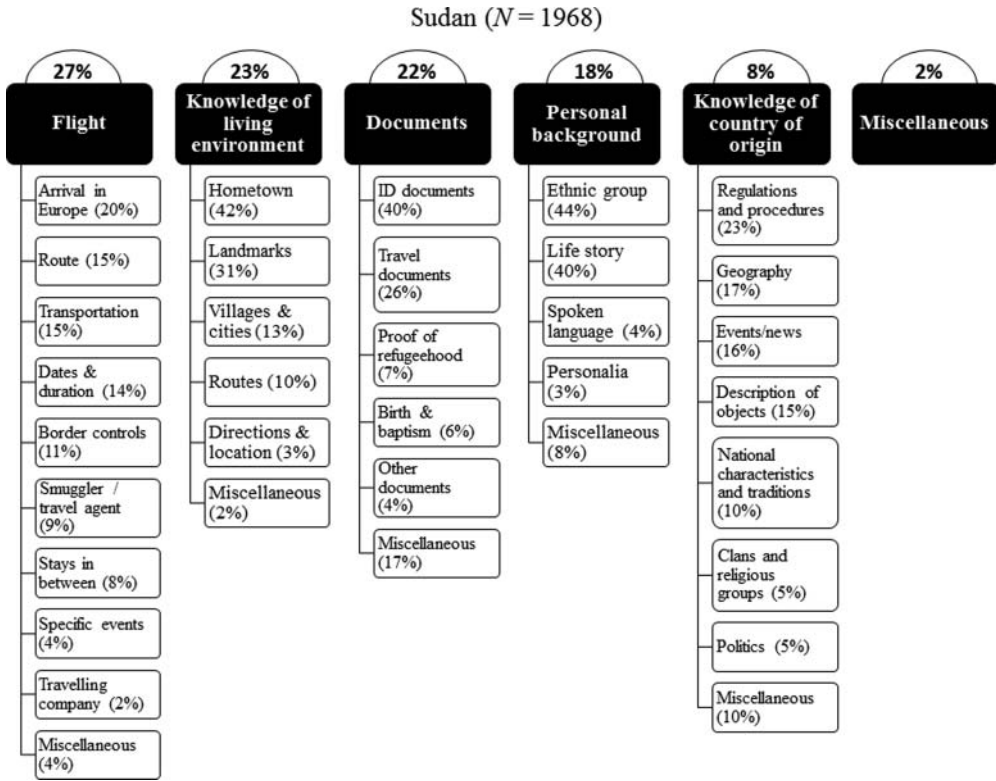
Sudan ($N = 1968$)

27%
Flight
Arrival in Europe (20%)
Route (15%)
Transportation (15%)
Dates & duration (14%)
Border controls (11%)
Smuggler / travel agent (9%)
Stays in between (8%)
Specific events (4%)
Travelling company (2%)
Miscellaneous (4%)

23%
Knowledge of living environment
Hometown (42%)
Landmarks (31%)
Villages & cities (13%)
Routes (10%)
Directions & location (3%)
Miscellaneous (2%)

22%
Documents
ID documents (40%)
Travel documents (26%)
Proof of refugeehood (7%)
Birth & baptism (6%)
Other documents (4%)
Miscellaneous (17%)

18%
Personal background
Ethnic group (44%)
Life story (40%)
Spoken language (4%)
Personalia (3%)
Miscellaneous (8%)

8%
Knowledge of country of origin
Regulations and procedures (23%)
Geography (17%)
Events/news (16%)
Description of objects (15%)
National characteristics and traditions (10%)
Clans and religious groups (5%)
Politics (5%)
Miscellaneous (10%)

2%
Miscellaneous